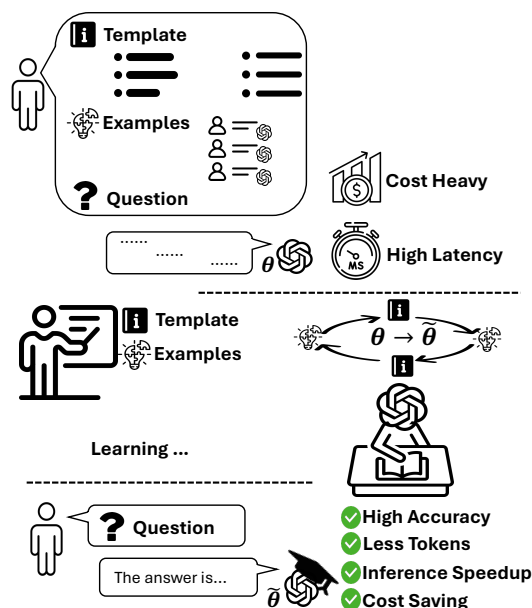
Template

Examples

Question

Cost Heavy

......
......
......

$\theta$

MS

High Latency

Template

Examples

$\theta \rightarrow \tilde{\theta}$

Learning ...

Question

The answer is...

$\tilde{\theta}$

High Accuracy
Less Tokens
Inference Speedup
Cost Saving